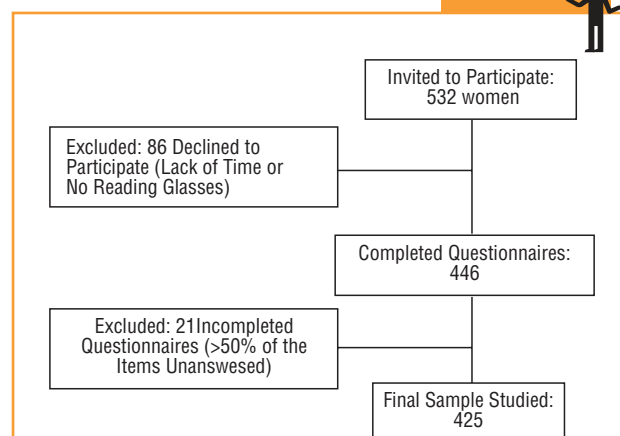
Invited to Participate: 532 women

Excluded: 86 Declined to Participate (Lack of Time or No Reading Glasses)

Completed Questionnaires: 446

Excluded: 21Incompleted Questionnaires (>50% of the Items Unanswesed)

Final Sample Studied: 425